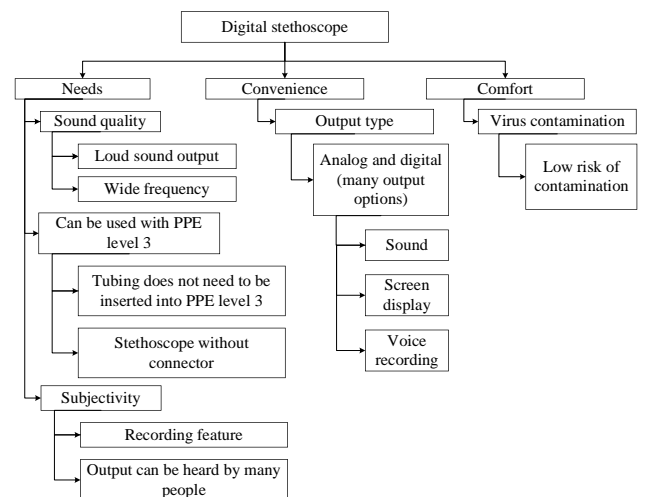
Digital stethoscope

Needs

Sound quality

Loud sound output

Wide frequency

Can be used with PPE level 3

Tubing does not need to be inserted into PPE level 3

Stethoscope without connector

Subjectivity

Recording feature

Output can be heard by many people

Convenience

Output type

Analog and digital (many output options)

Sound

Screen display

Voice recording

Comfort

Virus contamination

Low risk of contamination